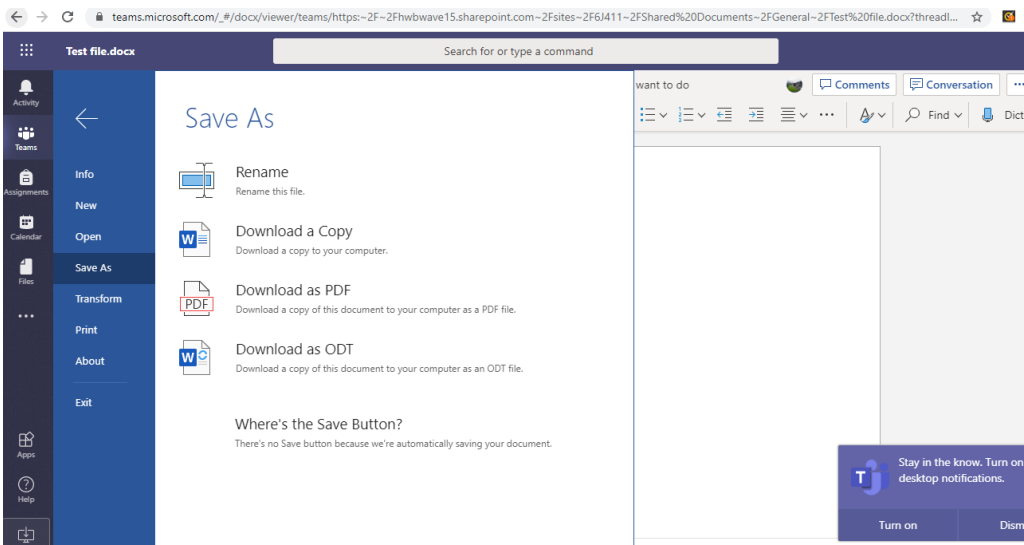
teams.microsoft.com/_#/docx/viewer/teams/https:~2F~2Fhwbwave15.sharepoint.com~2Fsites~2F6J411~2FShared%20Documents~2FGeneral~2FTest%20file.docx?threadI...

Test file.docx

Search for or type a command

Activity
Teams
Assignments
Calendar
Files
...
Apps
Help

Info
New
Open
Save As
Transform
Print
About
Exit

Save As

Rename
Rename this file.

Download a Copy
Download a copy to your computer.

PDF
Download as PDF
Download a copy of this document to your computer as a PDF file.

Download as ODT
Download a copy of this document to your computer as an ODT file.

Where's the Save Button?
There's no Save button because we're automatically saving your document.

want to do

Comments
Conversation
...

Find
Dict

Stay in the know. Turn on desktop notifications.
Turn on
Dism